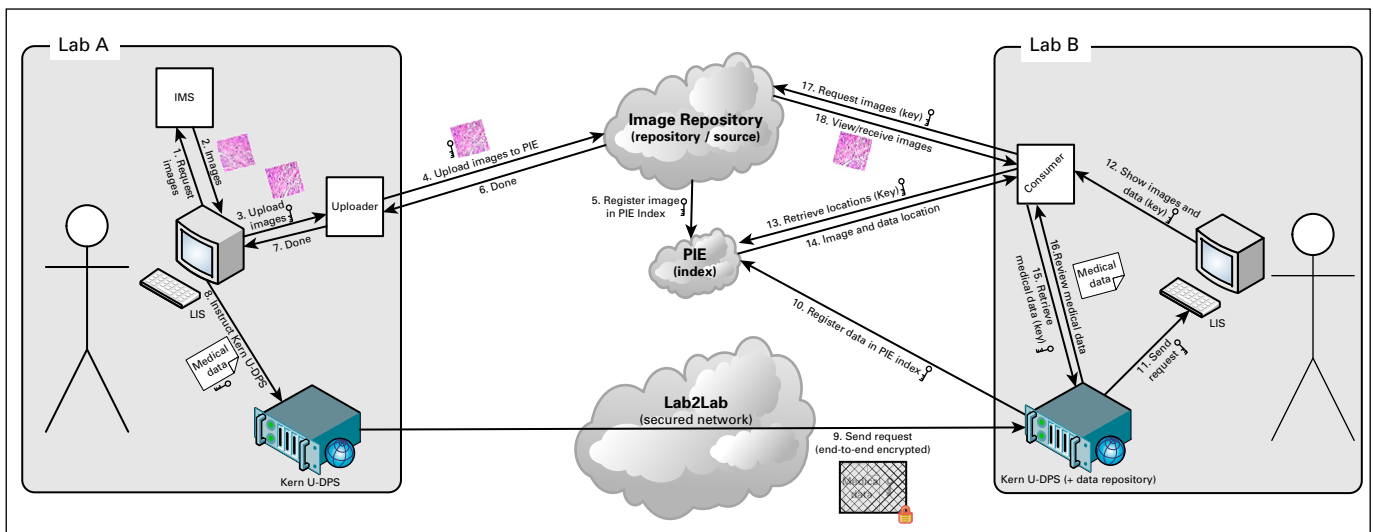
Lab A

IMS

1. Request images

2. Images

3. Upload images

7. Done

Uploader

LIS

8. Instruct Kern U-DPS

Medical data

Kern U-DPS

4. Upload images to PIE

6. Done

Image Repository
(repository / source)

5. Register image in PIE Index

PIE
(index)

Lab2Lab
(secured network)

9. Send request
(end-to-end encrypted)

Medical data

17. Request images (key)

18. View/receive images

13. Retrieve locations (Key)

14. Image and data location

10. Register data in PIE index

Lab B

Consumer

12. Show images and data (key)

16. Review medical data

15. Retrieve medical data (key)

Medical data

LIS

11. Send request

Kern U-DPS (+ data repository)